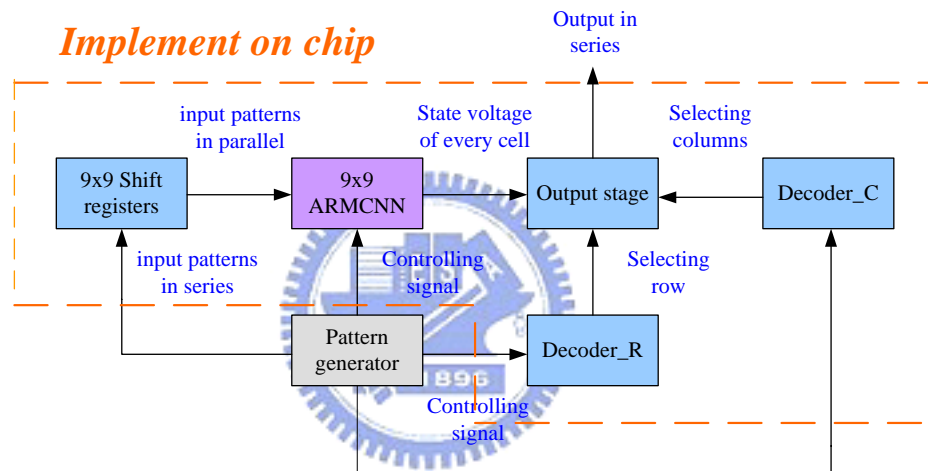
Implement on chip

Output in series

input patterns in parallel

State voltage of every cell

Selecting columns

9x9 Shift registers

9x9 ARMCNN

Output stage

Decoder_C

input patterns in series

Controlling signal

Selecting row

Pattern generator

Decoder_R

1896

Controlling signal